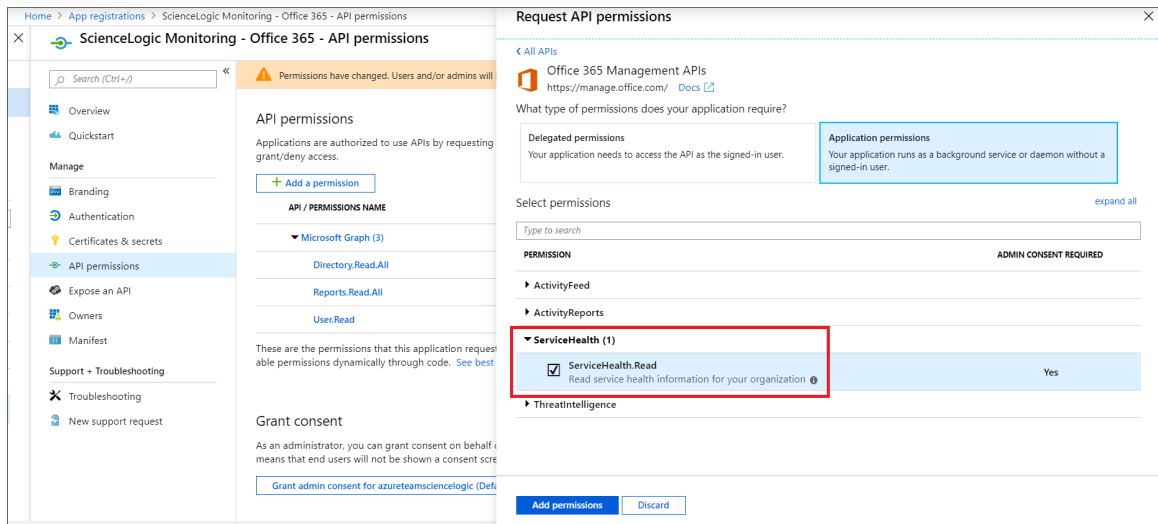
Home > App registrations > ScienceLogic Monitoring - Office 365 - API permissions

ScienceLogic Monitoring - Office 365 - API permissions

Search (Ctrl+/)

Overview
Quickstart
Manage
Branding
Authentication
Certificates & secrets
API permissions
Expose an API
Owners
Manifest
Support + Troubleshooting
Troubleshooting
New support request

Permissions have changed. Users and/or admins will

API permissions

Applications are authorized to use APIs by requesting grant/deny access.

+ Add a permission

API / PERMISSIONS NAME

Microsoft Graph (3)
Directory.Read.All
Reports.Read.All
User.Read

These are the permissions that this application request able permissions dynamically through code. See best

Grant consent

As an administrator, you can grant consent on behalf o means that end users will not be shown a consent scre

Grant admin consent for azureteamsciencelogic (Defa

Request API permissions

< All APIs

Office 365 Management APIs
https://manage.office.com/ Docs

What type of permissions does your application require?

Delegated permissions
Your application needs to access the API as the signed-in user.

Application permissions
Your application runs as a background service or daemon without a signed-in user.

Select permissions

expand all

Type to search

| PERMISSION | ADMIN CONSENT REQUIRED |
|---|---|
| ActivityFeed | |
| ActivityReports | |
| ServiceHealth (1) | |
| ServiceHealth.Read Read service health information for your organization | Yes |
| ThreatIntelligence | |

Add permissions
Discard